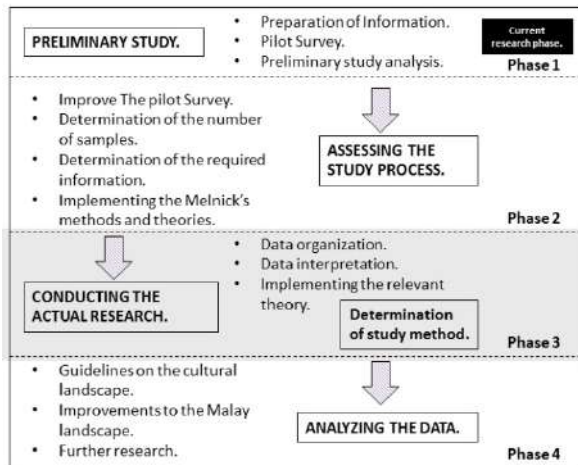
PRELIMINARY STUDY.

- Preparation of Information.
- Pilot Survey.
- Preliminary study analysis.

Current research phase.

Phase 1

- Improve The pilot Survey.
- Determination of the number of samples.
- Determination of the required information.
- Implementing the Melnick's methods and theories.

ASSESSING THE STUDY PROCESS.

Phase 2

- Data organization.
- Data interpretation.
- Implementing the relevant theory.

CONDUCTING THE ACTUAL RESEARCH.

Determination of study method.

Phase 3

- Guidelines on the cultural landscape.
- Improvements to the Malay landscape.
- Further research.

ANALYZING THE DATA.

Phase 4